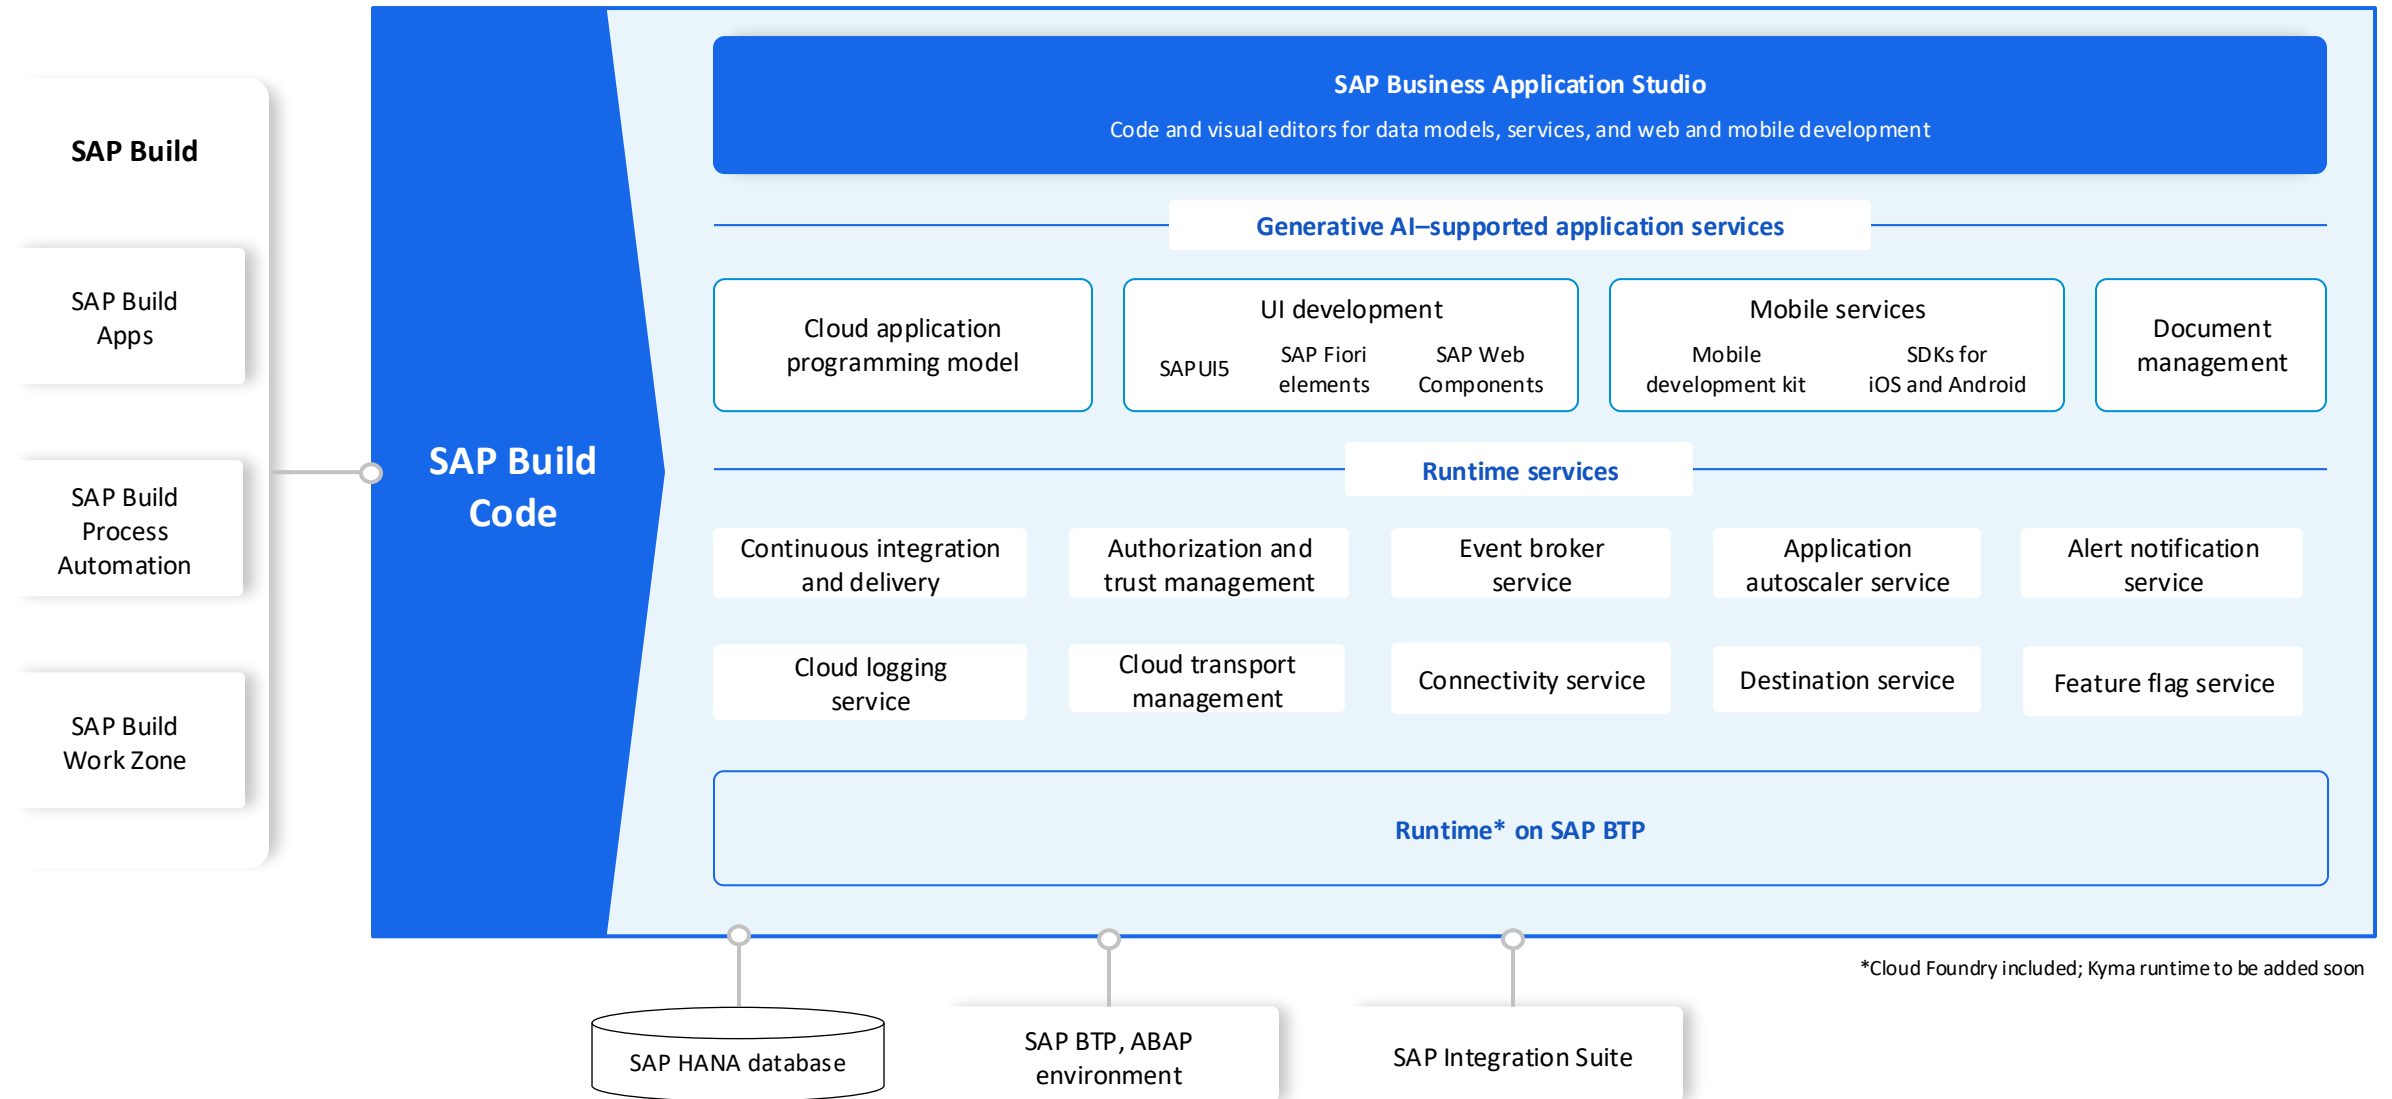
SAP Build

SAP Build Apps

SAP Build Process Automation

SAP Build Work Zone

SAP Build Code

SAP Business Application Studio

Code and visual editors for data models, services, and web and mobile development

Generative AI–supported application services

Cloud application programming model

UI development

SAPUI5

SAP Fiori elements

SAP Web Components

Mobile services

Mobile development kit

SDKs for iOS and Android

Document management

Runtime services

Continuous integration and delivery

Authorization and trust management

Event broker service

Application autoscaler service

Alert notification service

Cloud logging service

Cloud transport management

Connectivity service

Destination service

Feature flag service

Runtime* on SAP BTP

*Cloud Foundry included; Kyma runtime to be added soon

SAP HANA database

SAP BTP, ABAP environment

SAP Integration Suite